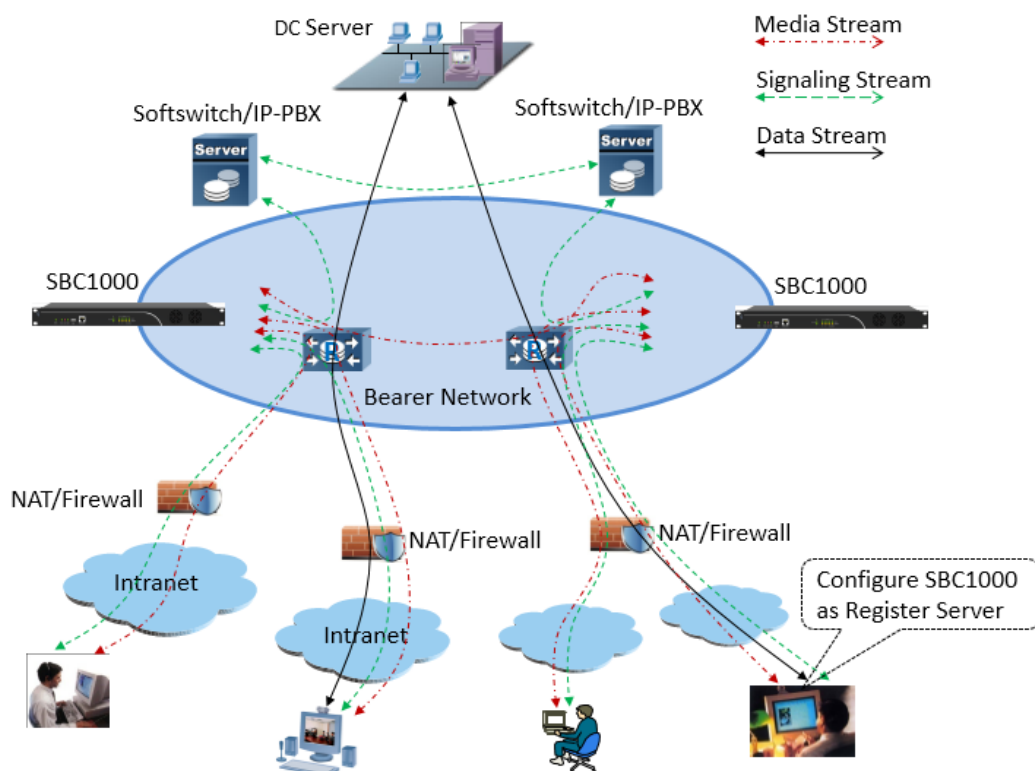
DC Server

Media Stream

Signaling Stream

Data Stream

Softswitch/IP-PBX

Softswitch/IP-PBX

Server

Server

SBC1000

SBC1000

Bearer Network

NAT/Firewall

NAT/Firewall

NAT/Firewall

Intranet

Intranet

Configure SBC1000 as Register Server